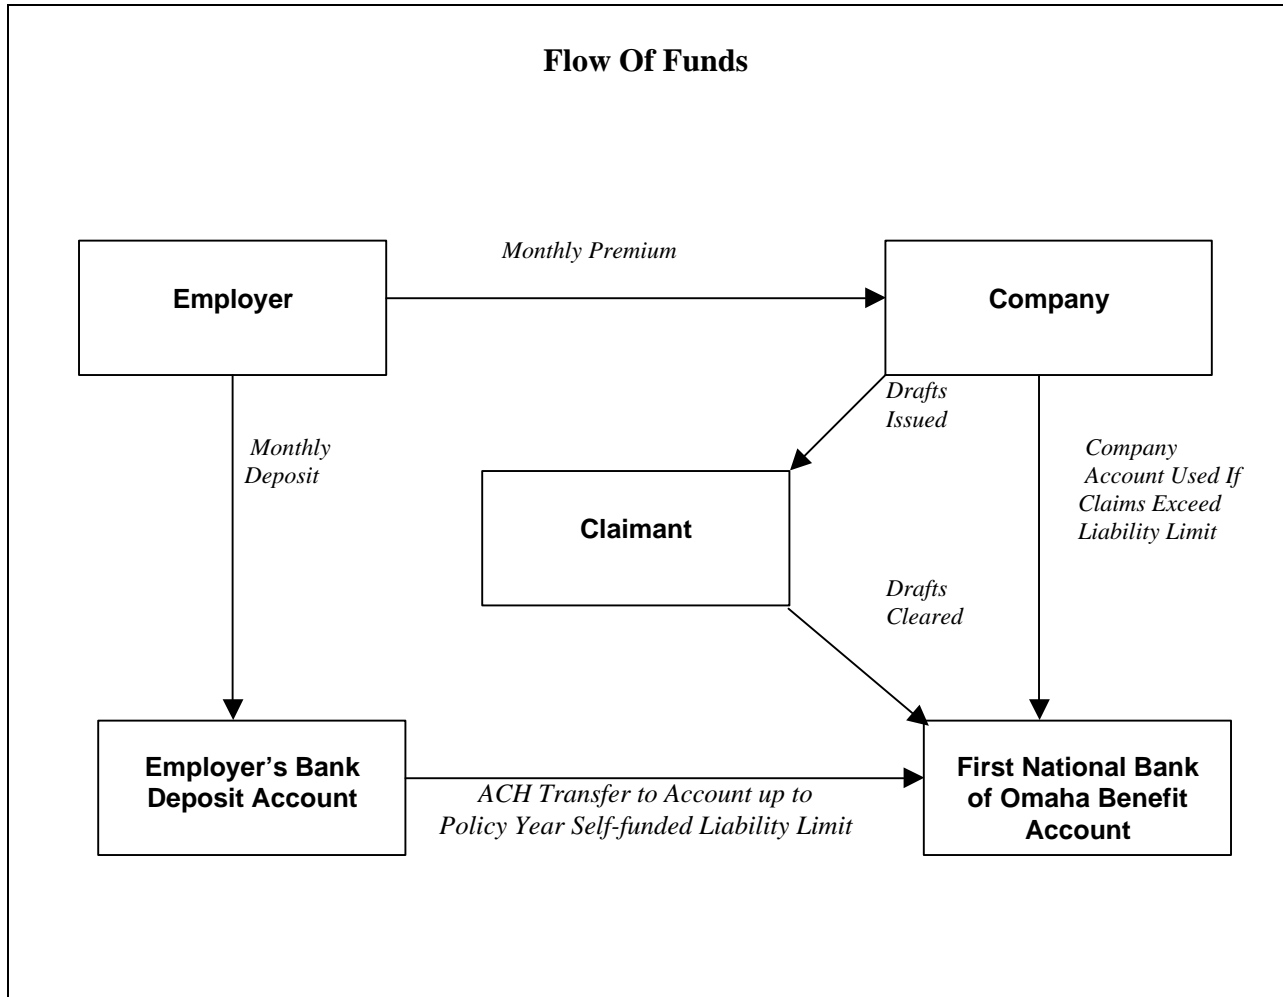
Flow Of Funds

Monthly Premium

Employer

Company

Monthly Deposit

Drafts Issued

Company Account Used If Claims Exceed Liability Limit

Claimant

Drafts Cleared

Employer's Bank Deposit Account

ACH Transfer to Account up to Policy Year Self-funded Liability Limit

First National Bank of Omaha Benefit Account